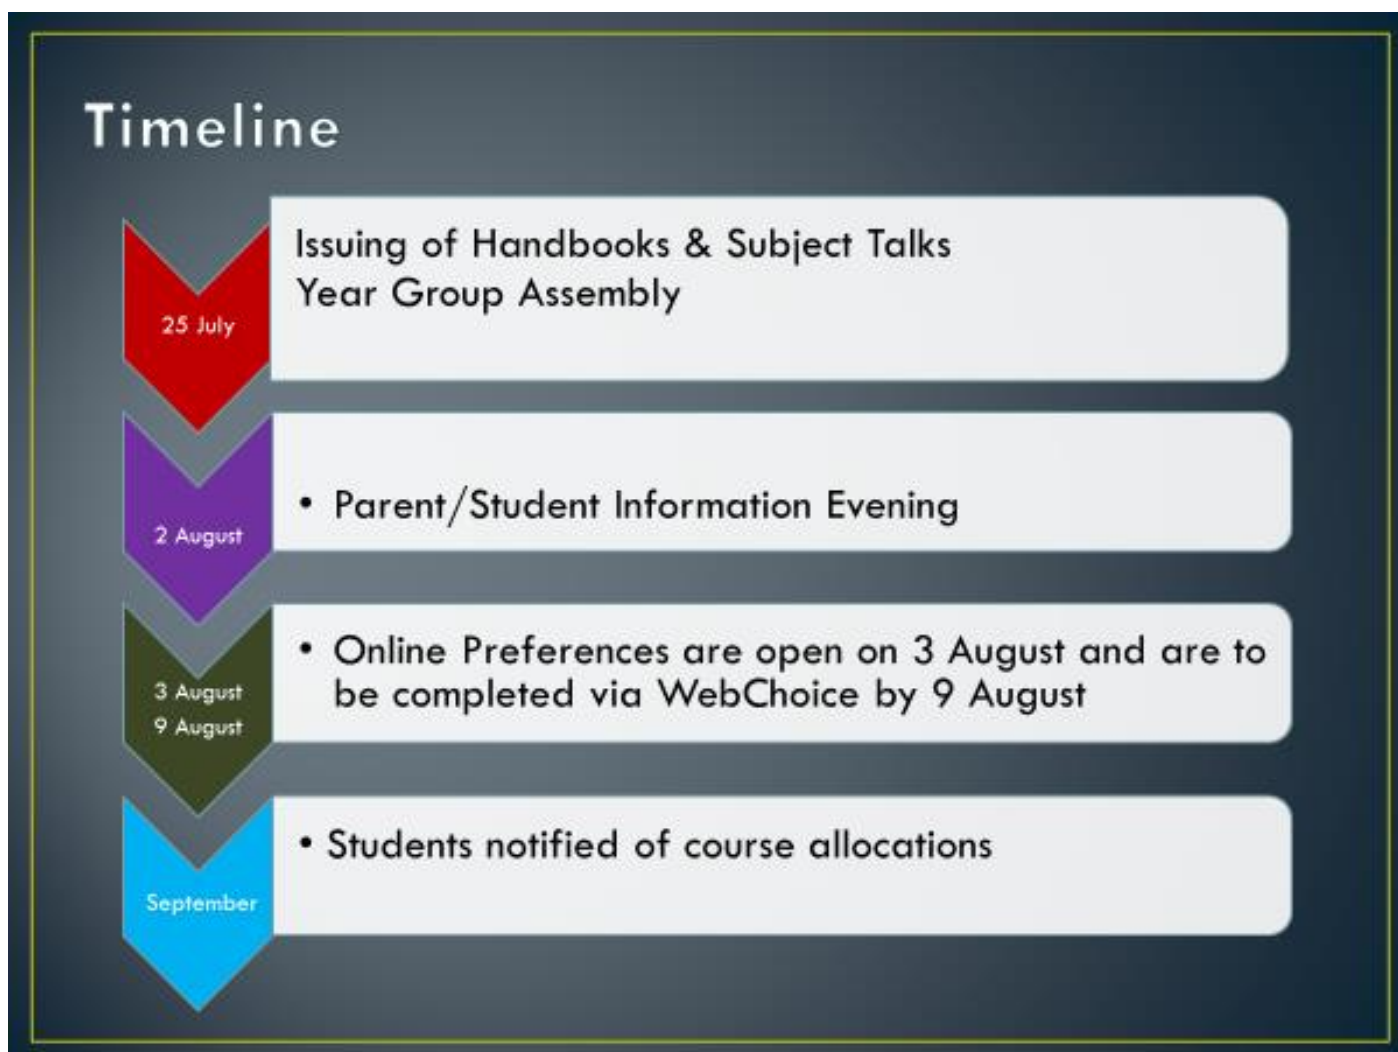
Timeline

25 July

Issuing of Handbooks & Subject Talks
Year Group Assembly

2 August

• Parent/Student Information Evening

3 August
9 August

• Online Preferences are open on 3 August and are to be completed via WebChoice by 9 August

September

• Students notified of course allocations